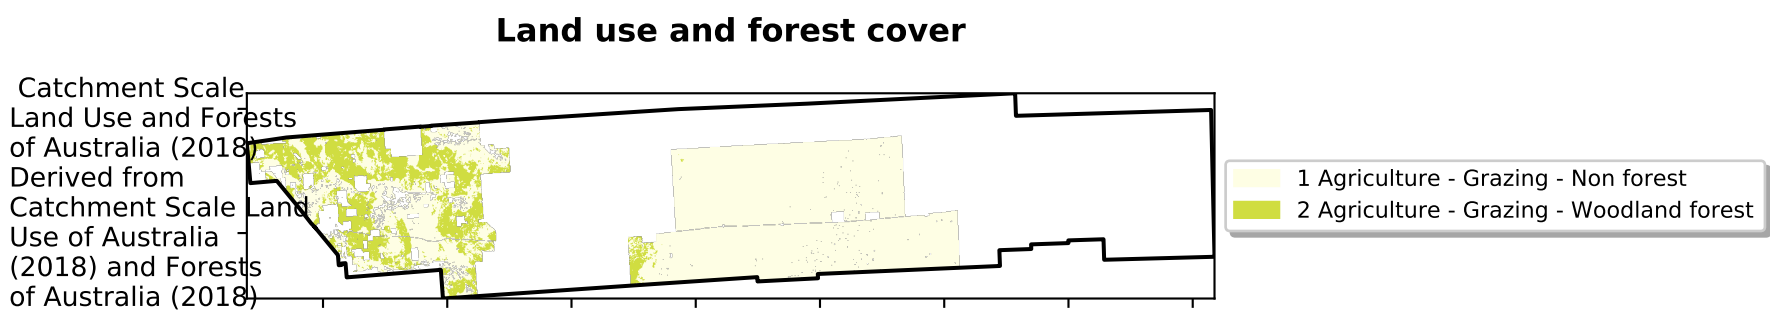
Land use and forest cover

Catchment Scale Land Use and Forests of Australia (2018) Derived from Catchment Scale Land Use of Australia (2018) and Forests of Australia (2018)

1 Agriculture - Grazing - Non forest
2 Agriculture - Grazing - Woodland forest